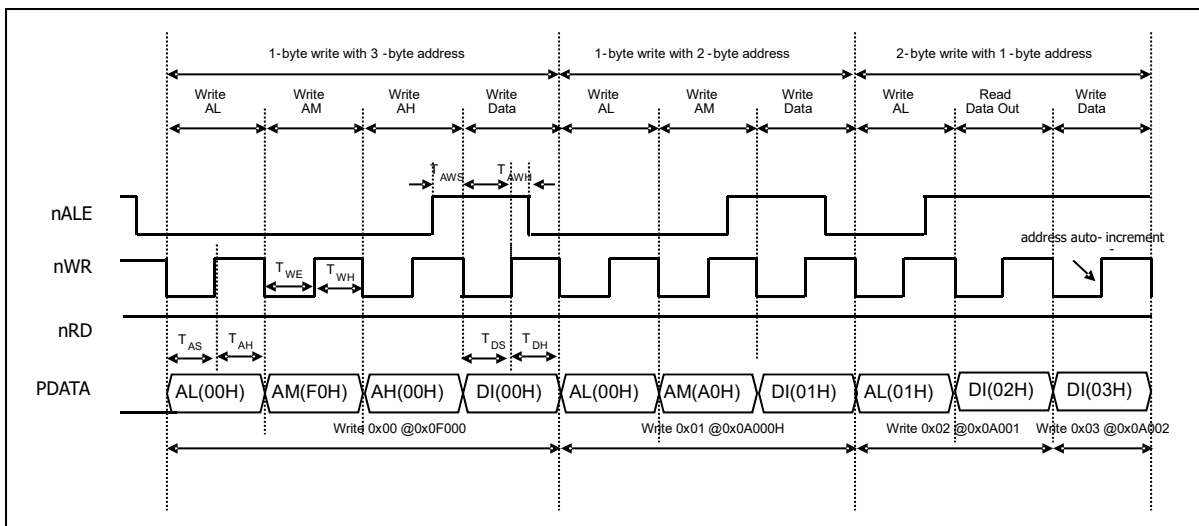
1-byte write with 3 -byte address

1-byte write with 2 -byte address

2-byte write with 1 -byte address

Write AL

Write AM

Write AH

Write Data

Write AL

Write AM

Write Data

Write AL

Read Data Out

Write Data

$T_{AWS}$

$T_{AWH}$

nALE

nWR

address auto- increment

$T_{WE}$

$T_{WH}$

nRD

$T_{AS}$

$T_{AH}$

$T_{DS}$

$T_{DH}$

PDATA

AL(00H)

AM(F0H)

AH(00H)

DI(00H)

AL(00H)

AM(A0H)

DI(01H)

AL(01H)

DI(02H)

DI(03H)

Write 0x00 @0x0F000

Write 0x01 @0x0A000H

Write 0x02 @0x0A001

Write 0x03 @0x0A002